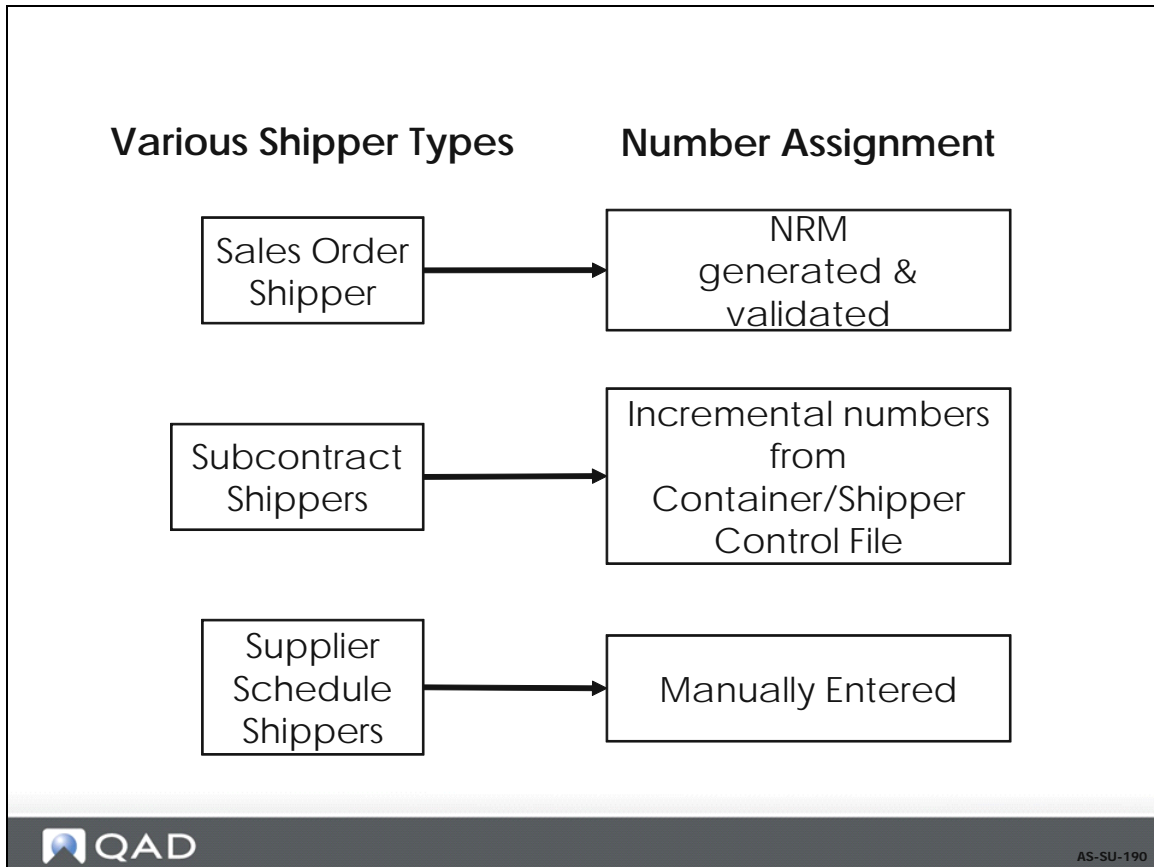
Various Shipper Types

Number Assignment

Sales Order Shipper

NRM generated & validated

Subcontract Shippers

Incremental numbers from Container/Shipper Control File

Supplier Schedule Shippers

Manually Entered

QAD

AS-SU-190